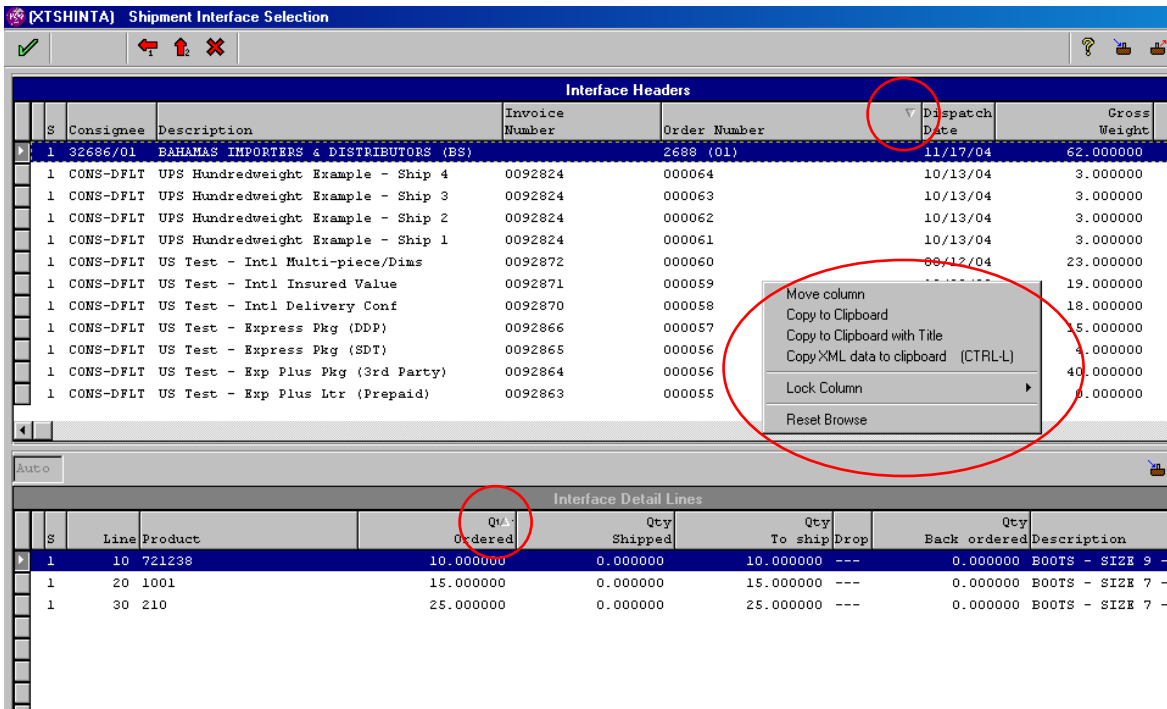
(XTSHINTA) Shipment Interface Selection

Interface Headers

| S | Consignee | Description | Invoice Number | Order Number | Dispatch Date | Gross Weight |
|---|---|---|---|---|---|---|
| 1 | 32686/01 | BAHAMAS IMPORTERS & DISTRIBUTORS (BS) | | 2688 (01) | 11/17/04 | 62.000000 |
| 1 | CONS-DFLT | UPS Hundredweight Example - Ship 4 | 0092824 | 000064 | 10/13/04 | 3.000000 |
| 1 | CONS-DFLT | UPS Hundredweight Example - Ship 3 | 0092824 | 000063 | 10/13/04 | 3.000000 |
| 1 | CONS-DFLT | UPS Hundredweight Example - Ship 2 | 0092824 | 000062 | 10/13/04 | 3.000000 |
| 1 | CONS-DFLT | UPS Hundredweight Example - Ship 1 | 0092824 | 000061 | 10/13/04 | 3.000000 |
| 1 | CONS-DFLT | US Test - Intl Multi-piece/Dims | 0092872 | 000060 | 08/12/04 | 23.000000 |
| 1 | CONS-DFLT | US Test - Intl Insured Value | 0092871 | 000059 | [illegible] | 19.000000 |
| 1 | CONS-DFLT | US Test - Intl Delivery Conf | 0092870 | 000058 | | 18.000000 |
| 1 | CONS-DFLT | US Test - Express Pkg (DDP) | 0092866 | 000057 | | 15.000000 |
| 1 | CONS-DFLT | US Test - Express Pkg (SDT) | 0092865 | 000056 | | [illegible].000000 |
| 1 | CONS-DFLT | US Test - Exp Plus Pkg (3rd Party) | 0092864 | 000056 | | 40.000000 |
| 1 | CONS-DFLT | US Test - Exp Plus Ltr (Prepaid) | 0092863 | 000055 | | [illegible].000000 |

Move column
Copy to Clipboard
Copy to Clipboard with Title
Copy XML data to clipboard (CTRL-L)
Lock Column
Reset Browse

Auto

Interface Detail Lines

| S | Line | Product | Qty Ordered | Qty Shipped | Qty To ship | Drop | Qty Back ordered | Description |
|---|---|---|---|---|---|---|---|---|
| 1 | 10 | 721238 | 10.000000 | 0.000000 | 10.000000 | --- | 0.000000 | BOOTS - SIZE 9 - |
| 1 | 20 | 1001 | 15.000000 | 0.000000 | 15.000000 | --- | 0.000000 | BOOTS - SIZE 7 - |
| 1 | 30 | 210 | 25.000000 | 0.000000 | 25.000000 | --- | 0.000000 | BOOTS - SIZE 7 - |